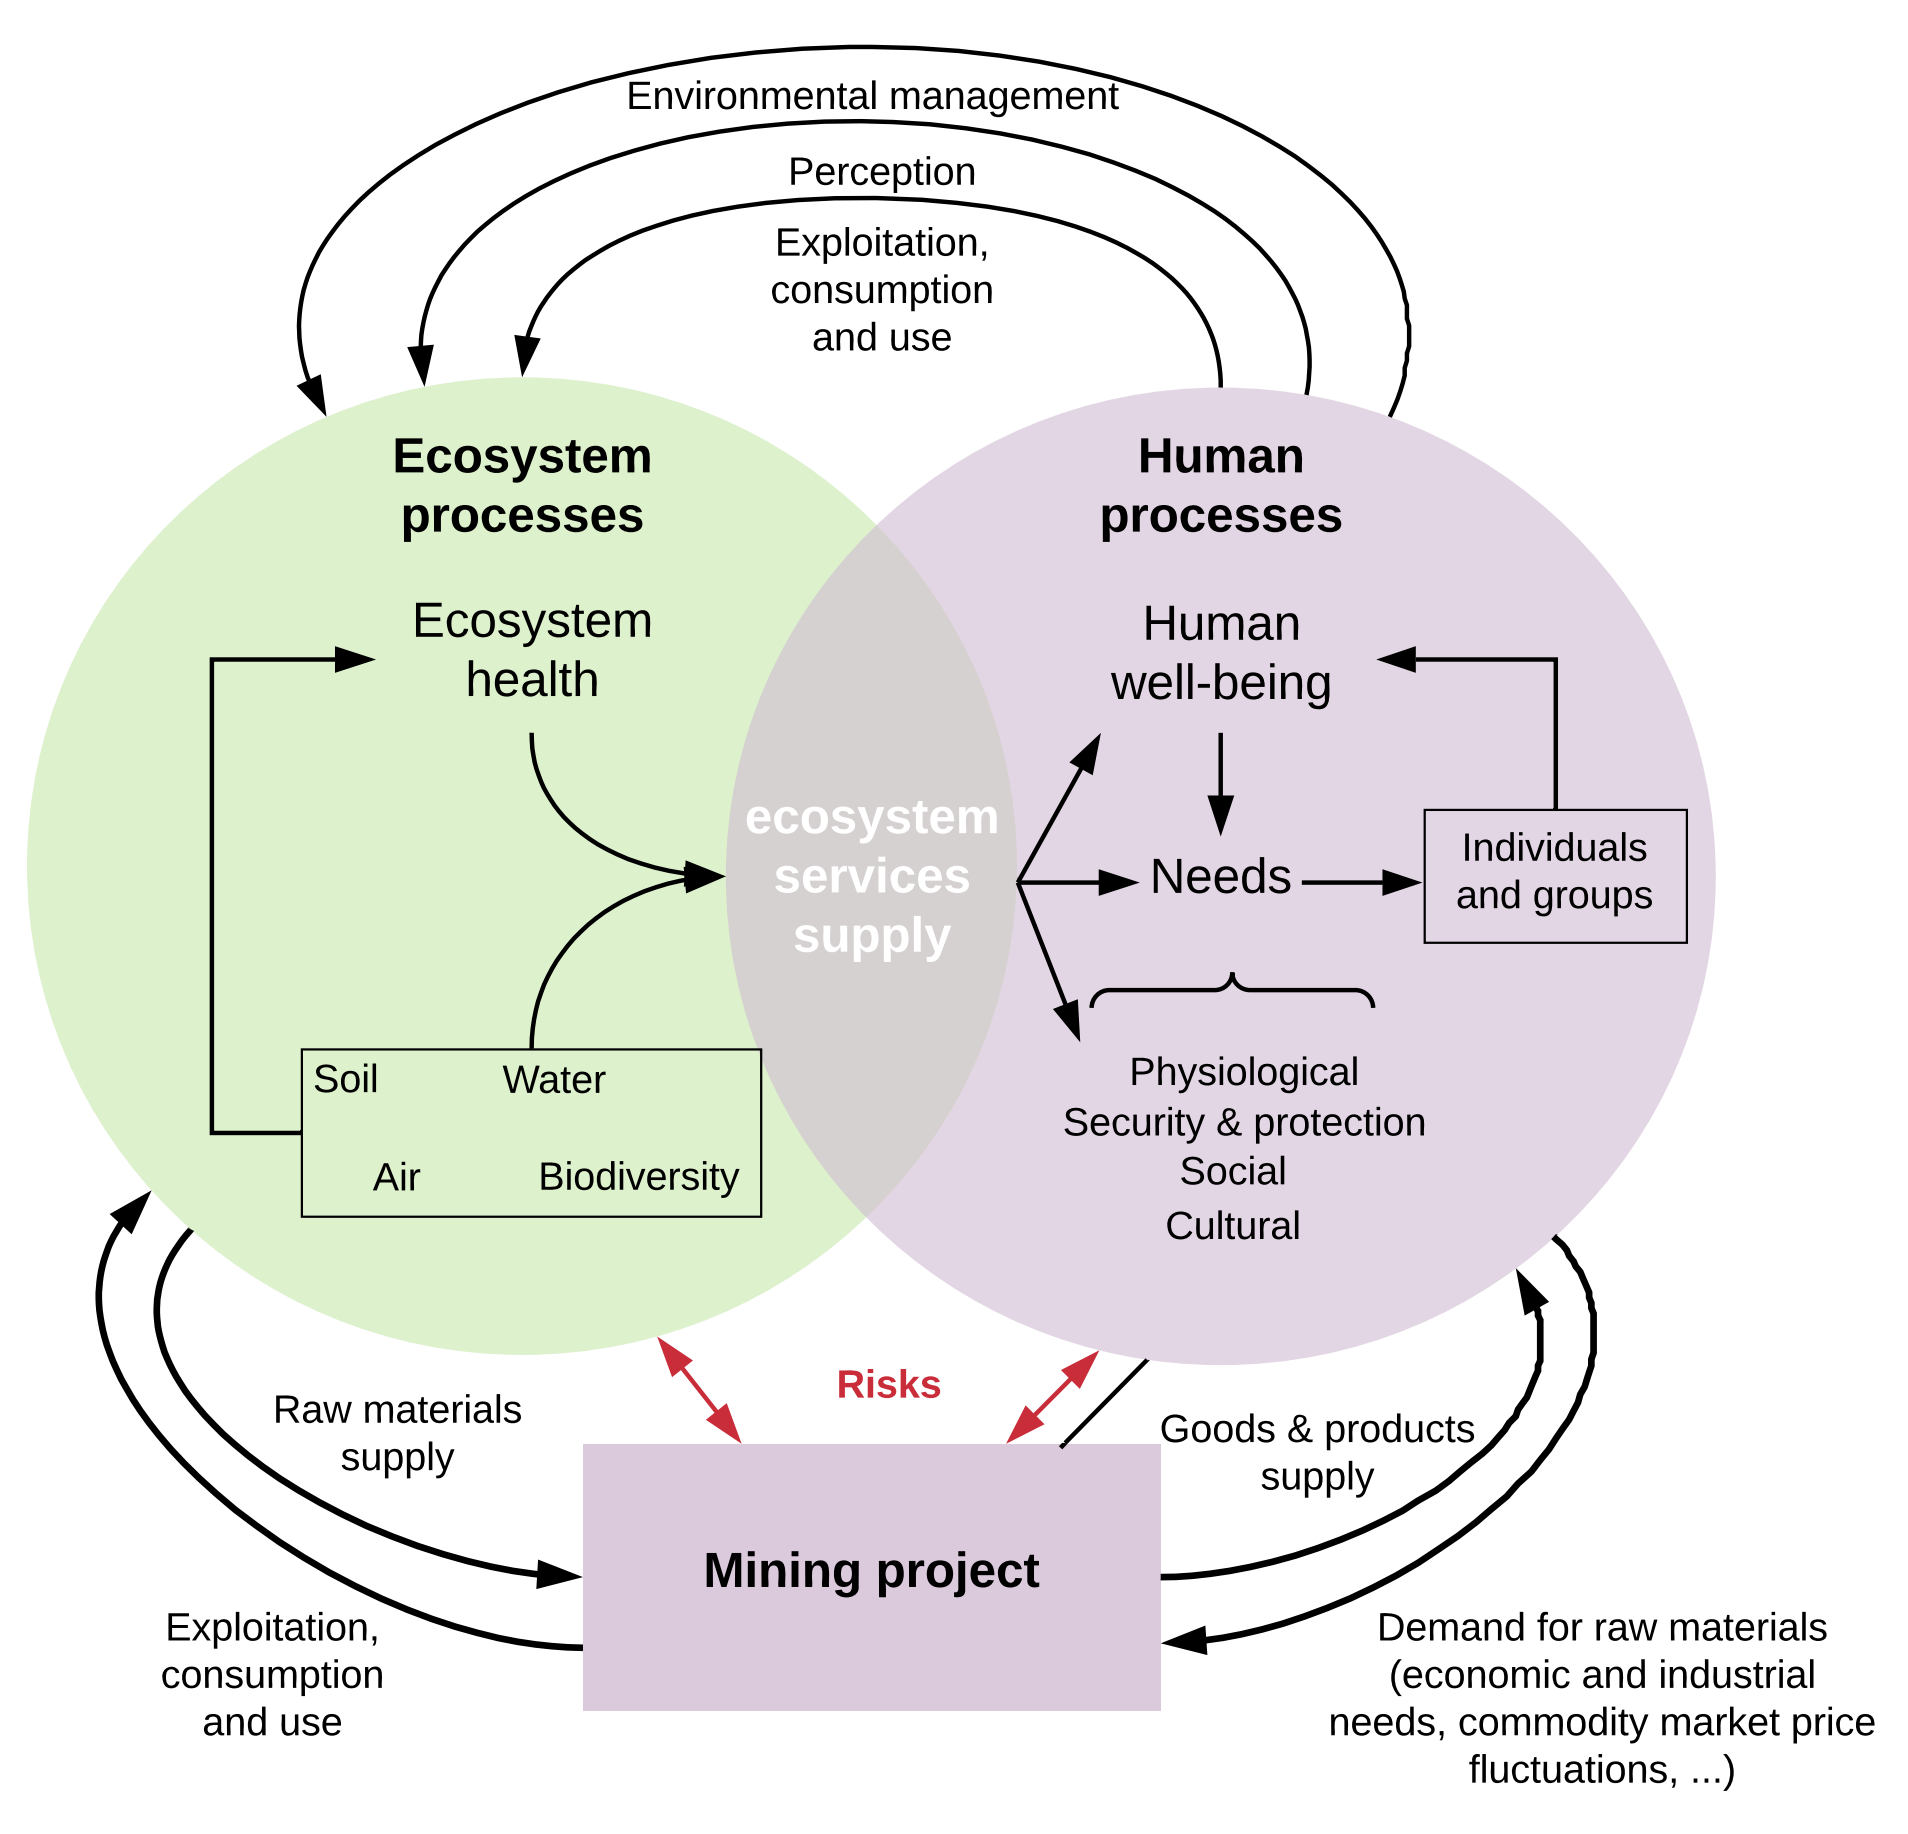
Environmental management

Perception

Exploitation, consumption and use

Ecosystem processes

Human processes

Ecosystem health

Human well-being

ecosystem services supply

Needs

Individuals and groups

Soil

Water

Air

Biodiversity

Physiological
Security & protection
Social
Cultural

Risks

Raw materials supply

Goods & products supply

Mining project

Exploitation, consumption and use

Demand for raw materials (economic and industrial needs, commodity market price fluctuations, ...)